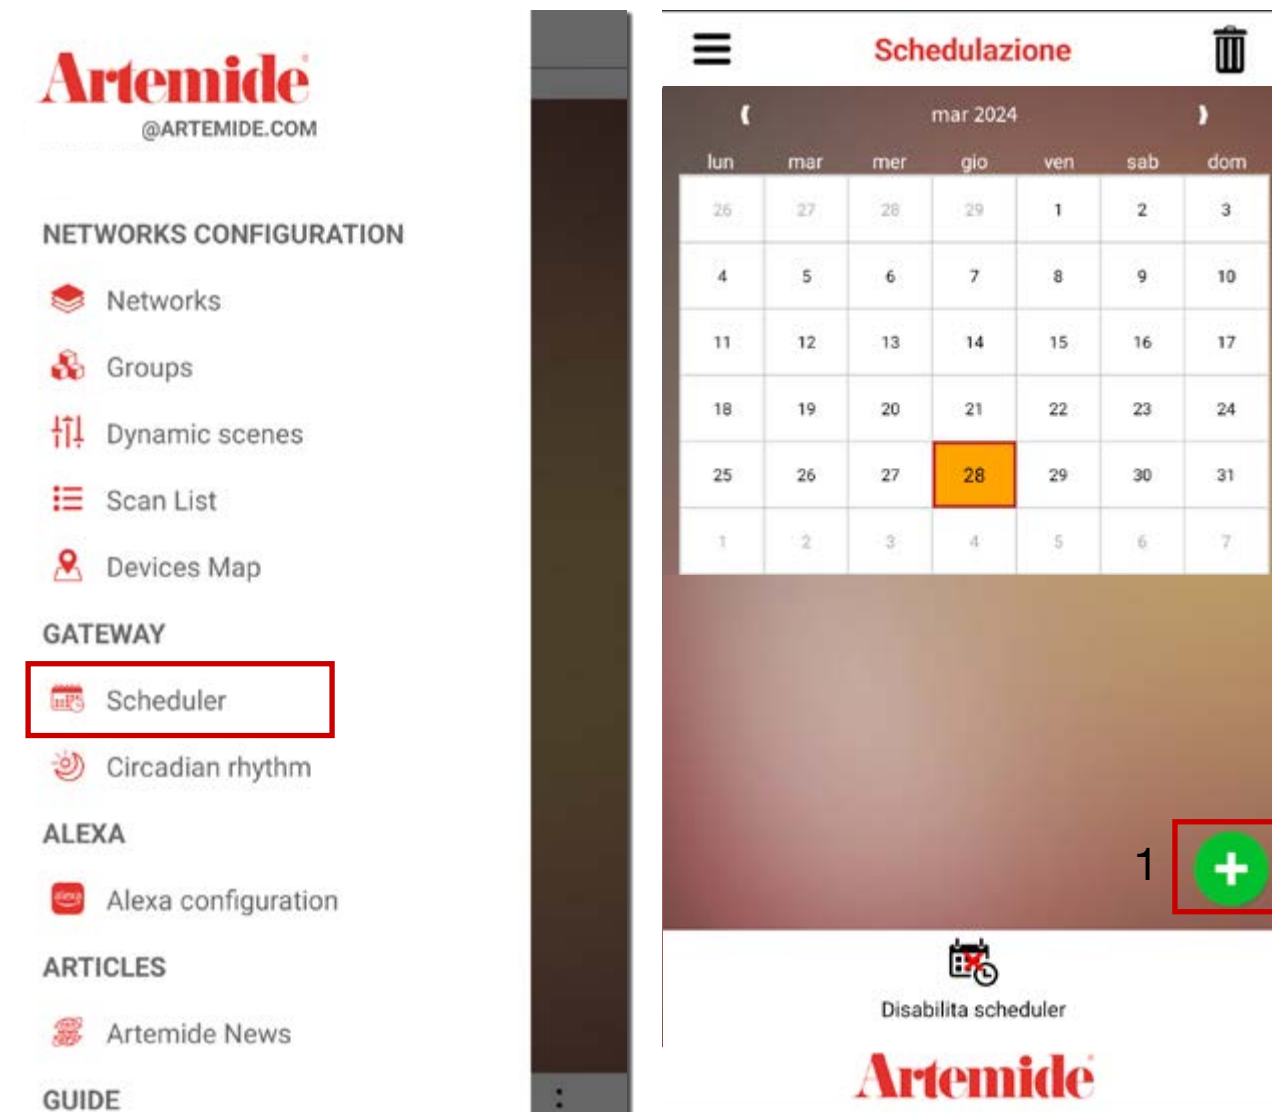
Artemide
@ARTEMIDE.COM

NETWORKS CONFIGURATION

Networks

Groups

Dynamic scenes

Scan List

Devices Map

GATEWAY

Scheduler

Circadian rhythm

ALEXA

Alexa configuration

ARTICLES

Artemide News

GUIDE

Schedulazione

mar 2024

| lun | mar | mer | gio | ven | sab | dom |
|---|---|---|---|---|---|---|
| 26 | 27 | 28 | 29 | 1 | 2 | 3 |
| 4 | 5 | 6 | 7 | 8 | 9 | 10 |
| 11 | 12 | 13 | 14 | 15 | 16 | 17 |
| 18 | 19 | 20 | 21 | 22 | 23 | 24 |
| 25 | 26 | 27 | 28 | 29 | 30 | 31 |
| 1 | 2 | 3 | 4 | 5 | 6 | 7 |

1

Disabilita scheduler

Artemide